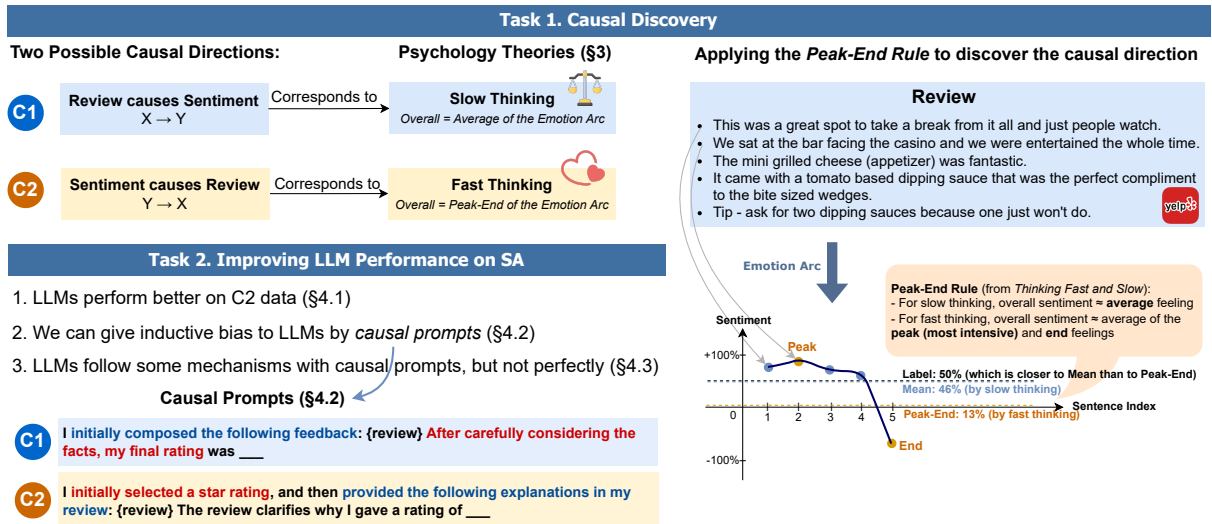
Task 1. Causal Discovery

Two Possible Causal Directions:

Psychology Theories (§3)

C1 Review causes Sentiment X → Y

Corresponds to

Slow Thinking
Overall = Average of the Emotion Arc

C2 Sentiment causes Review Y → X

Corresponds to

Fast Thinking
Overall = Peak-End of the Emotion Arc

Task 2. Improving LLM Performance on SA

1. LLMs perform better on C2 data (§4.1)

2. We can give inductive bias to LLMs by *causal prompts* (§4.2)

3. LLMs follow some mechanisms with causal prompts, but not perfectly (§4.3)

Causal Prompts (§4.2)

C1 I initially composed the following feedback: {review} After carefully considering the facts, my final rating was ___

C2 I initially selected a star rating, and then provided the following explanations in my review: {review} The review clarifies why I gave a rating of ___

Applying the *Peak-End Rule* to discover the causal direction

Review

- This was a great spot to take a break from it all and just people watch.
- We sat at the bar facing the casino and we were entertained the whole time.
- The mini grilled cheese (appetizer) was fantastic.
- It came with a tomato based dipping sauce that was the perfect compliment to the bite sized wedges.
- Tip - ask for two dipping sauces because one just won't do.

yelp

Emotion Arc

Peak-End Rule (from *Thinking Fast and Slow*):
- For slow thinking, overall sentiment ≈ **average** feeling
- For fast thinking, overall sentiment ≈ average of the **peak (most intensive)** and **end** feelings

Sentiment

+100%

Peak

Label: 50% (which is closer to Mean than to Peak-End)

Mean: 46% (by slow thinking)

Sentence Index

0 1 2 3 4 5

Peak-End: 13% (by fast thinking)

End

-100%